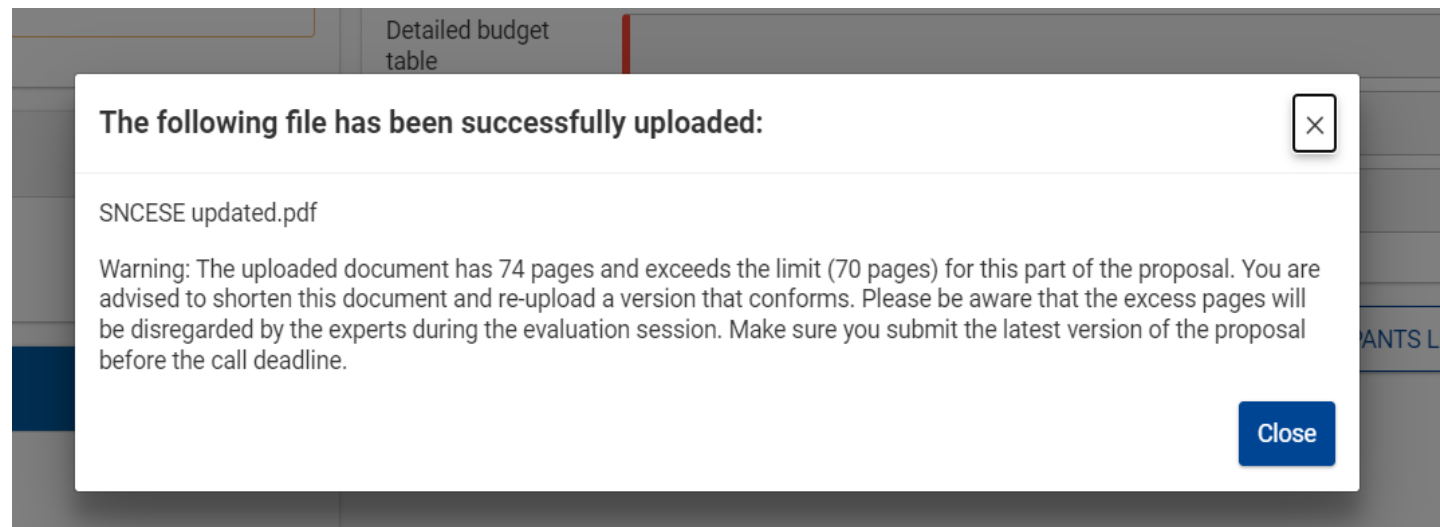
Detailed budget table

The following file has been successfully uploaded:

×

SNCESE updated.pdf

Warning: The uploaded document has 74 pages and exceeds the limit (70 pages) for this part of the proposal. You are advised to shorten this document and re-upload a version that conforms. Please be aware that the excess pages will be disregarded by the experts during the evaluation session. Make sure you submit the latest version of the proposal before the call deadline.

PANTS L

Close